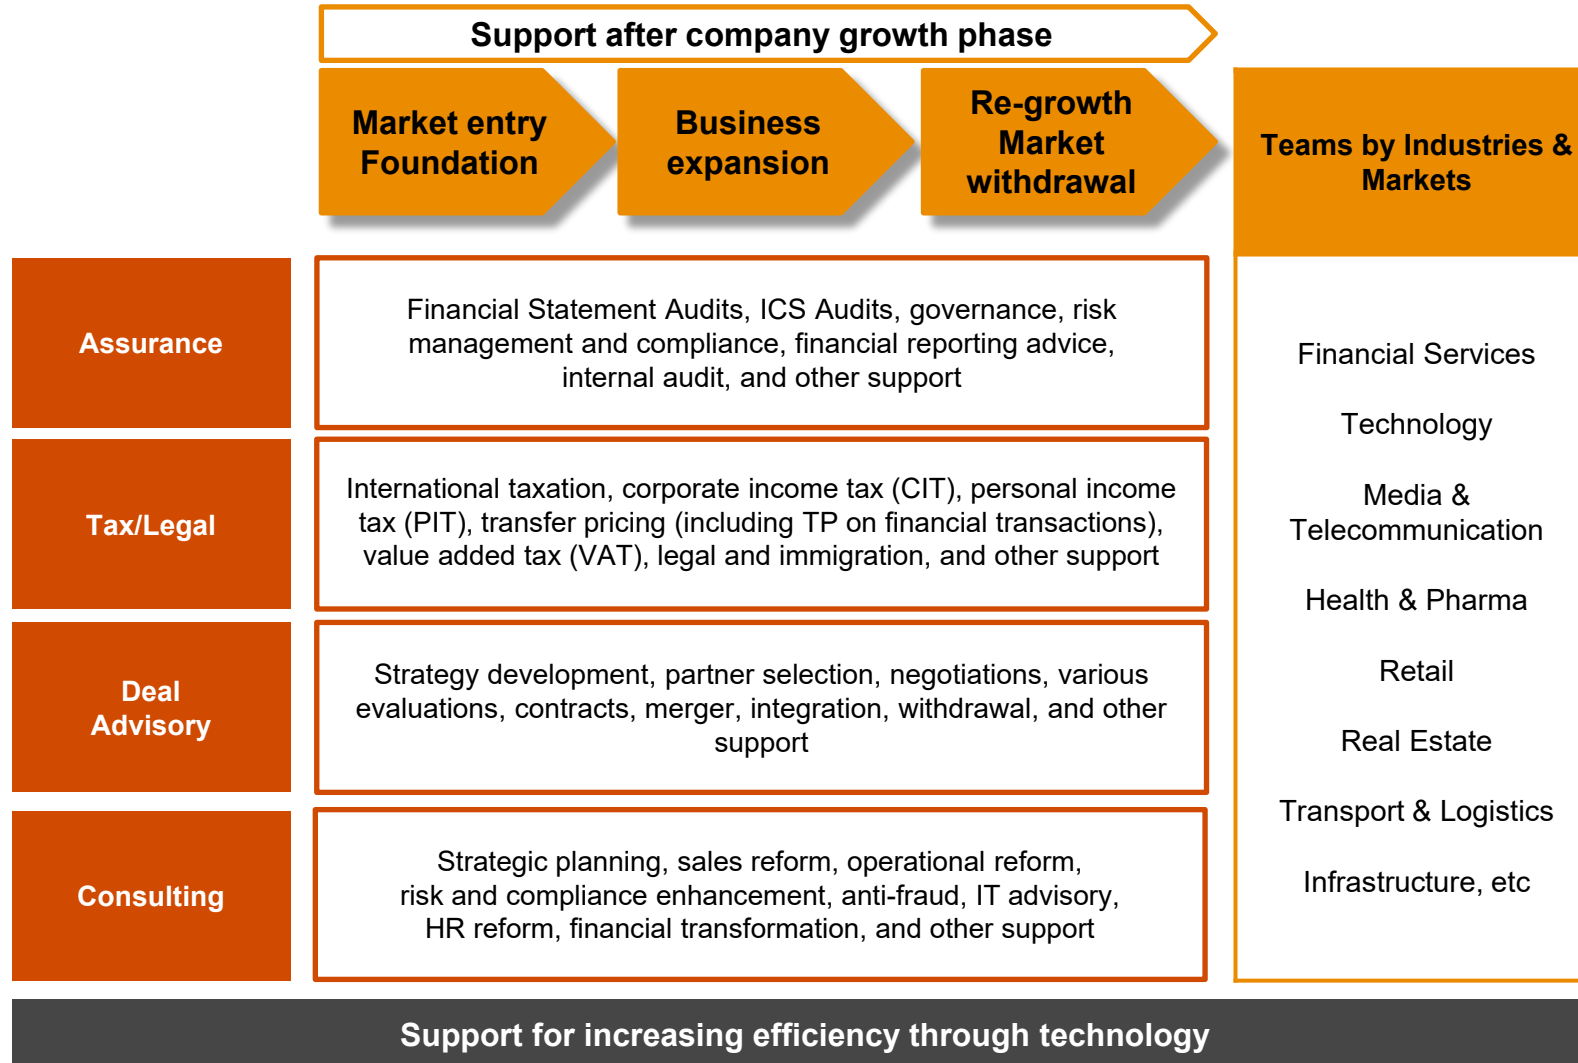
Support after company growth phase

Market entry Foundation

Business expansion

Re-growth Market withdrawal

Teams by Industries & Markets

Assurance

Financial Statement Audits, ICS Audits, governance, risk management and compliance, financial reporting advice, internal audit, and other support

Tax/Legal

International taxation, corporate income tax (CIT), personal income tax (PIT), transfer pricing (including TP on financial transactions), value added tax (VAT), legal and immigration, and other support

Deal Advisory

Strategy development, partner selection, negotiations, various evaluations, contracts, merger, integration, withdrawal, and other support

Consulting

Strategic planning, sales reform, operational reform, risk and compliance enhancement, anti-fraud, IT advisory, HR reform, financial transformation, and other support

Financial Services

Technology

Media & Telecommunication

Health & Pharma

Retail

Real Estate

Transport & Logistics

Infrastructure, etc

Support for increasing efficiency through technology